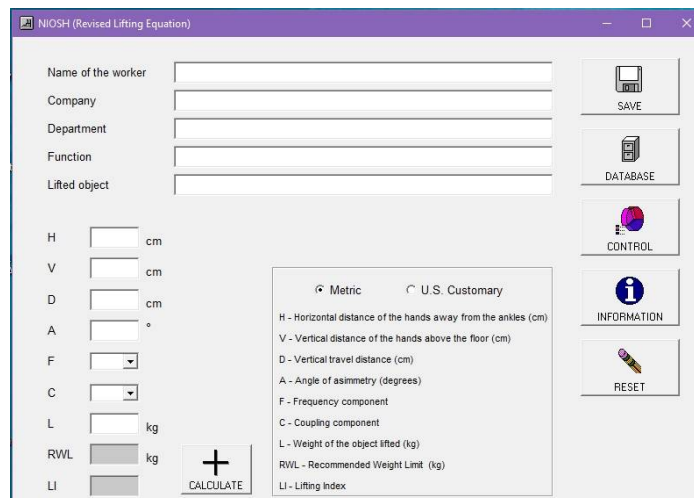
NIOSH (Revised Lifting Equation)

Name of the worker

Company

Department

Function

Lifted object

SAVE

DATABASE

CONTROL

INFORMATION

RESET

H cm

V cm

D cm

A °

F

C

L kg

RWL kg

LI

CALCULATE

Metric U.S. Customary

H - Horizontal distance of the hands away from the ankles (cm)

V - Vertical distance of the hands above the floor (cm)

D - Vertical travel distance (cm)

A - Angle of asimmetry (degrees)

F - Frequency component

C - Coupling component

L - Weight of the object lifted (kg)

RWL - Recommended Weight Limit (kg)

LI - Lifting Index